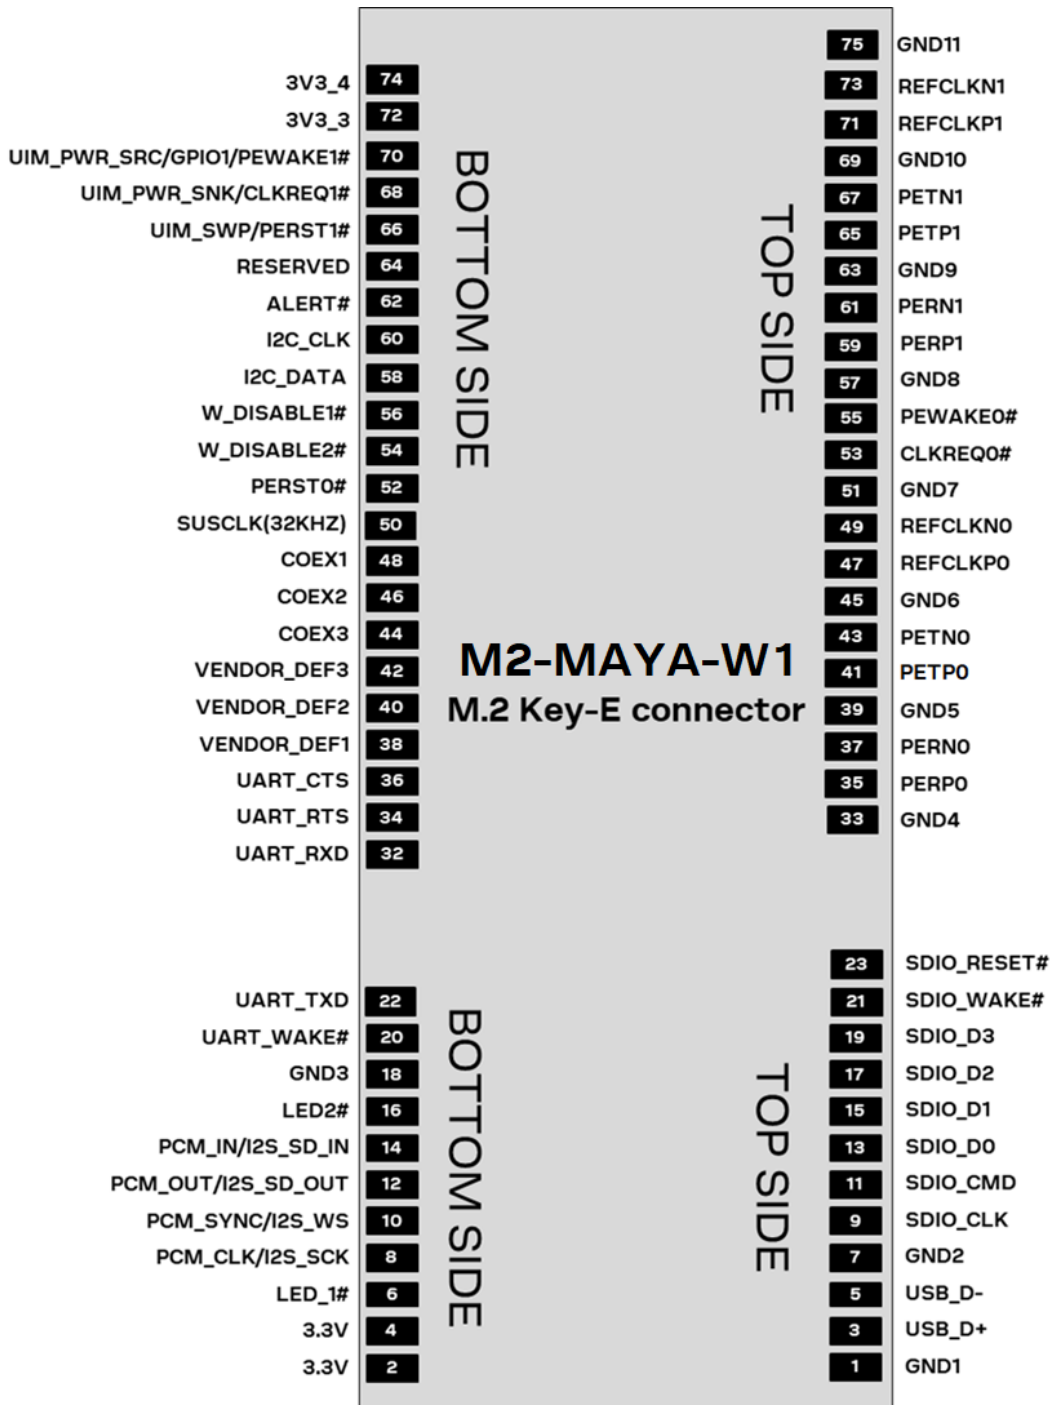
75 GND11
3V3_4 74
73 REFCLKN1
3V3_3 72
71 REFCLKP1
UIM_PWR_SRC/GPIO1/PEWAKE1# 70
69 GND10
UIM_PWR_SNK/CLKREQ1# 68
67 PETN1
UIM_SWP/PERST1# 66
65 PETP1
RESERVED 64
63 GND9
ALERT# 62
61 PERN1
I2C_CLK 60
59 PERP1
I2C_DATA 58
57 GND8
W_DISABLE1# 56
55 PEWAKE0#
W_DISABLE2# 54
53 CLKREQ0#
PERST0# 52
51 GND7
SUSCLK(32KHZ) 50
49 REFCLKN0
COEX1 48
47 REFCLKP0
COEX2 46
45 GND6
COEX3 44
43 PETN0
VENDOR_DEF3 42
41 PETP0
VENDOR_DEF2 40
39 GND5
VENDOR_DEF1 38
37 PERN0
UART_CTS 36
35 PERP0
UART_RTS 34
33 GND4
UART_RXD 32

BOTTOM SIDE

TOP SIDE

M2-MAYA-W1
M.2 Key-E connector

23 SDIO_RESET#
UART_TXD 22
21 SDIO_WAKE#
UART_WAKE# 20
19 SDIO_D3
GND3 18
17 SDIO_D2
LED2# 16
15 SDIO_D1
PCM_IN/I2S_SD_IN 14
13 SDIO_D0
PCM_OUT/I2S_SD_OUT 12
11 SDIO_CMD
PCM_SYNC/I2S_WS 10
9 SDIO_CLK
PCM_CLK/I2S_SCK 8
7 GND2
LED_1# 6
5 USB_D-
3.3V 4
3 USB_D+
3.3V 2
1 GND1

BOTTOM SIDE

TOP SIDE